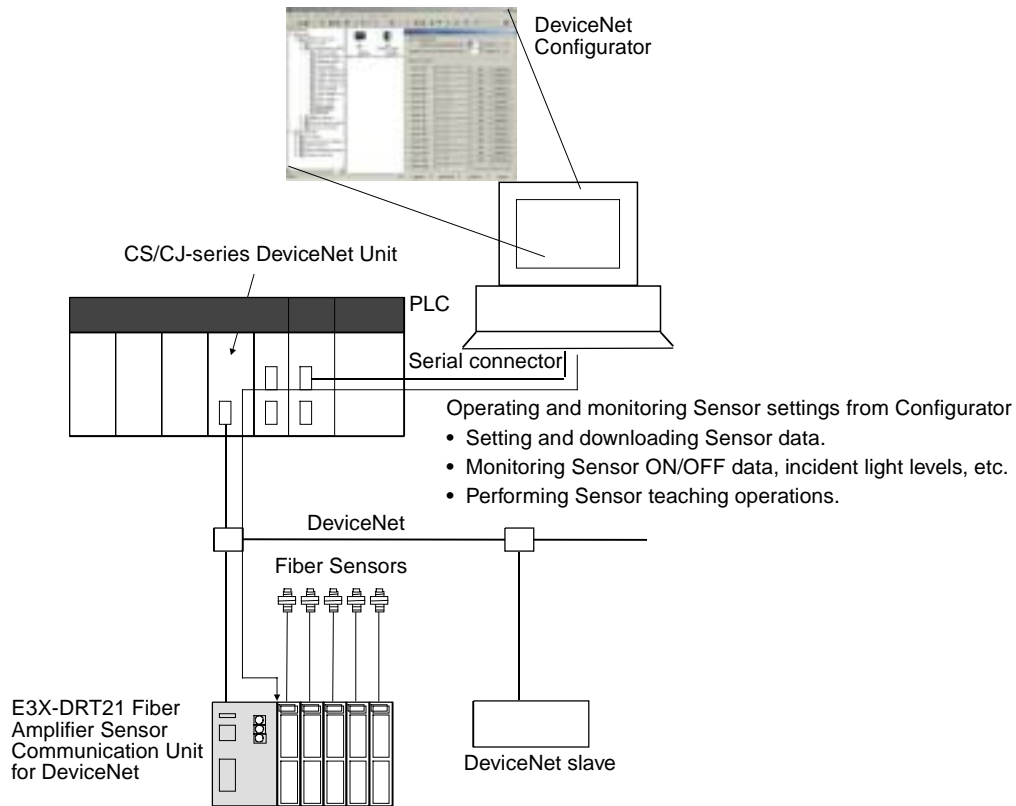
DeviceNet Configurator

CS/CJ-series DeviceNet Unit

PLC

Serial connector

Operating and monitoring Sensor settings from Configurator
• Setting and downloading Sensor data.
• Monitoring Sensor ON/OFF data, incident light levels, etc.
• Performing Sensor teaching operations.

DeviceNet

Fiber Sensors

E3X-DRT21 Fiber Amplifier Sensor Communication Unit for DeviceNet

DeviceNet slave